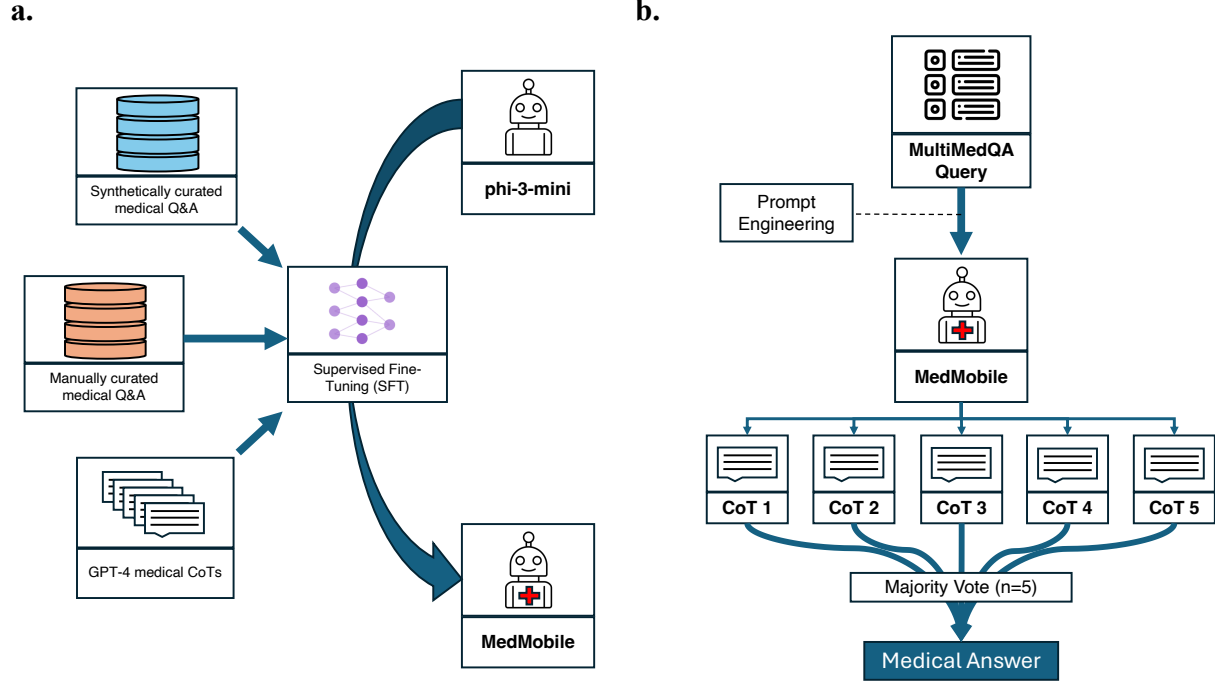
a.

Synthetically curated medical Q&A

Manually curated medical Q&A

GPT-4 medical CoTs

Supervised Fine-Tuning (SFT)

phi-3-mini

MedMobile

b.

MultiMedQA Query

Prompt Engineering

MedMobile

CoT 1

CoT 2

CoT 3

CoT 4

CoT 5

Majority Vote (n=5)

Medical Answer